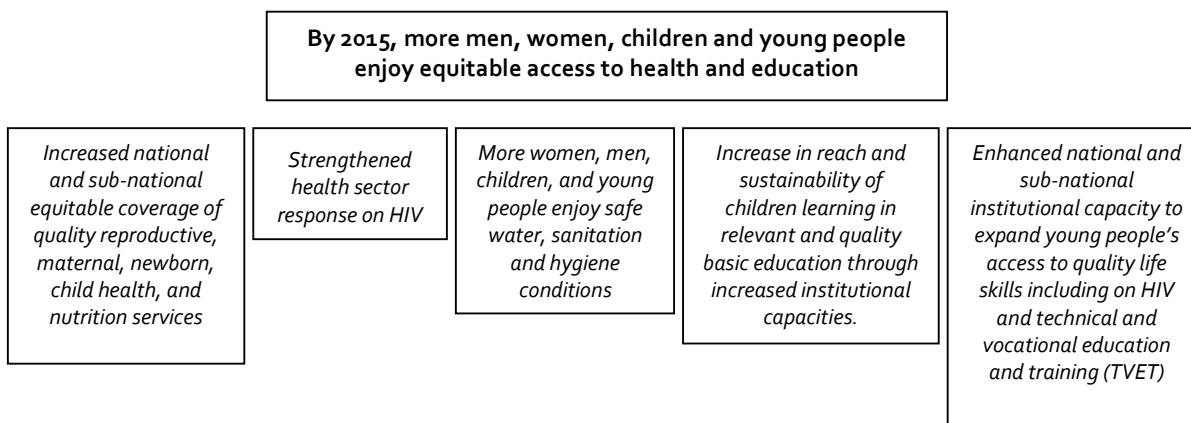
By 2015, more men, women, children and young people enjoy equitable access to health and education

Increased national and sub-national equitable coverage of quality reproductive, maternal, newborn, child health, and nutrition services

Strengthened health sector response on HIV

More women, men, children, and young people enjoy safe water, sanitation and hygiene conditions

Increase in reach and sustainability of children learning in relevant and quality basic education through increased institutional capacities.

Enhanced national and sub-national institutional capacity to expand young people's access to quality life skills including on HIV and technical and vocational education and training (TVET)